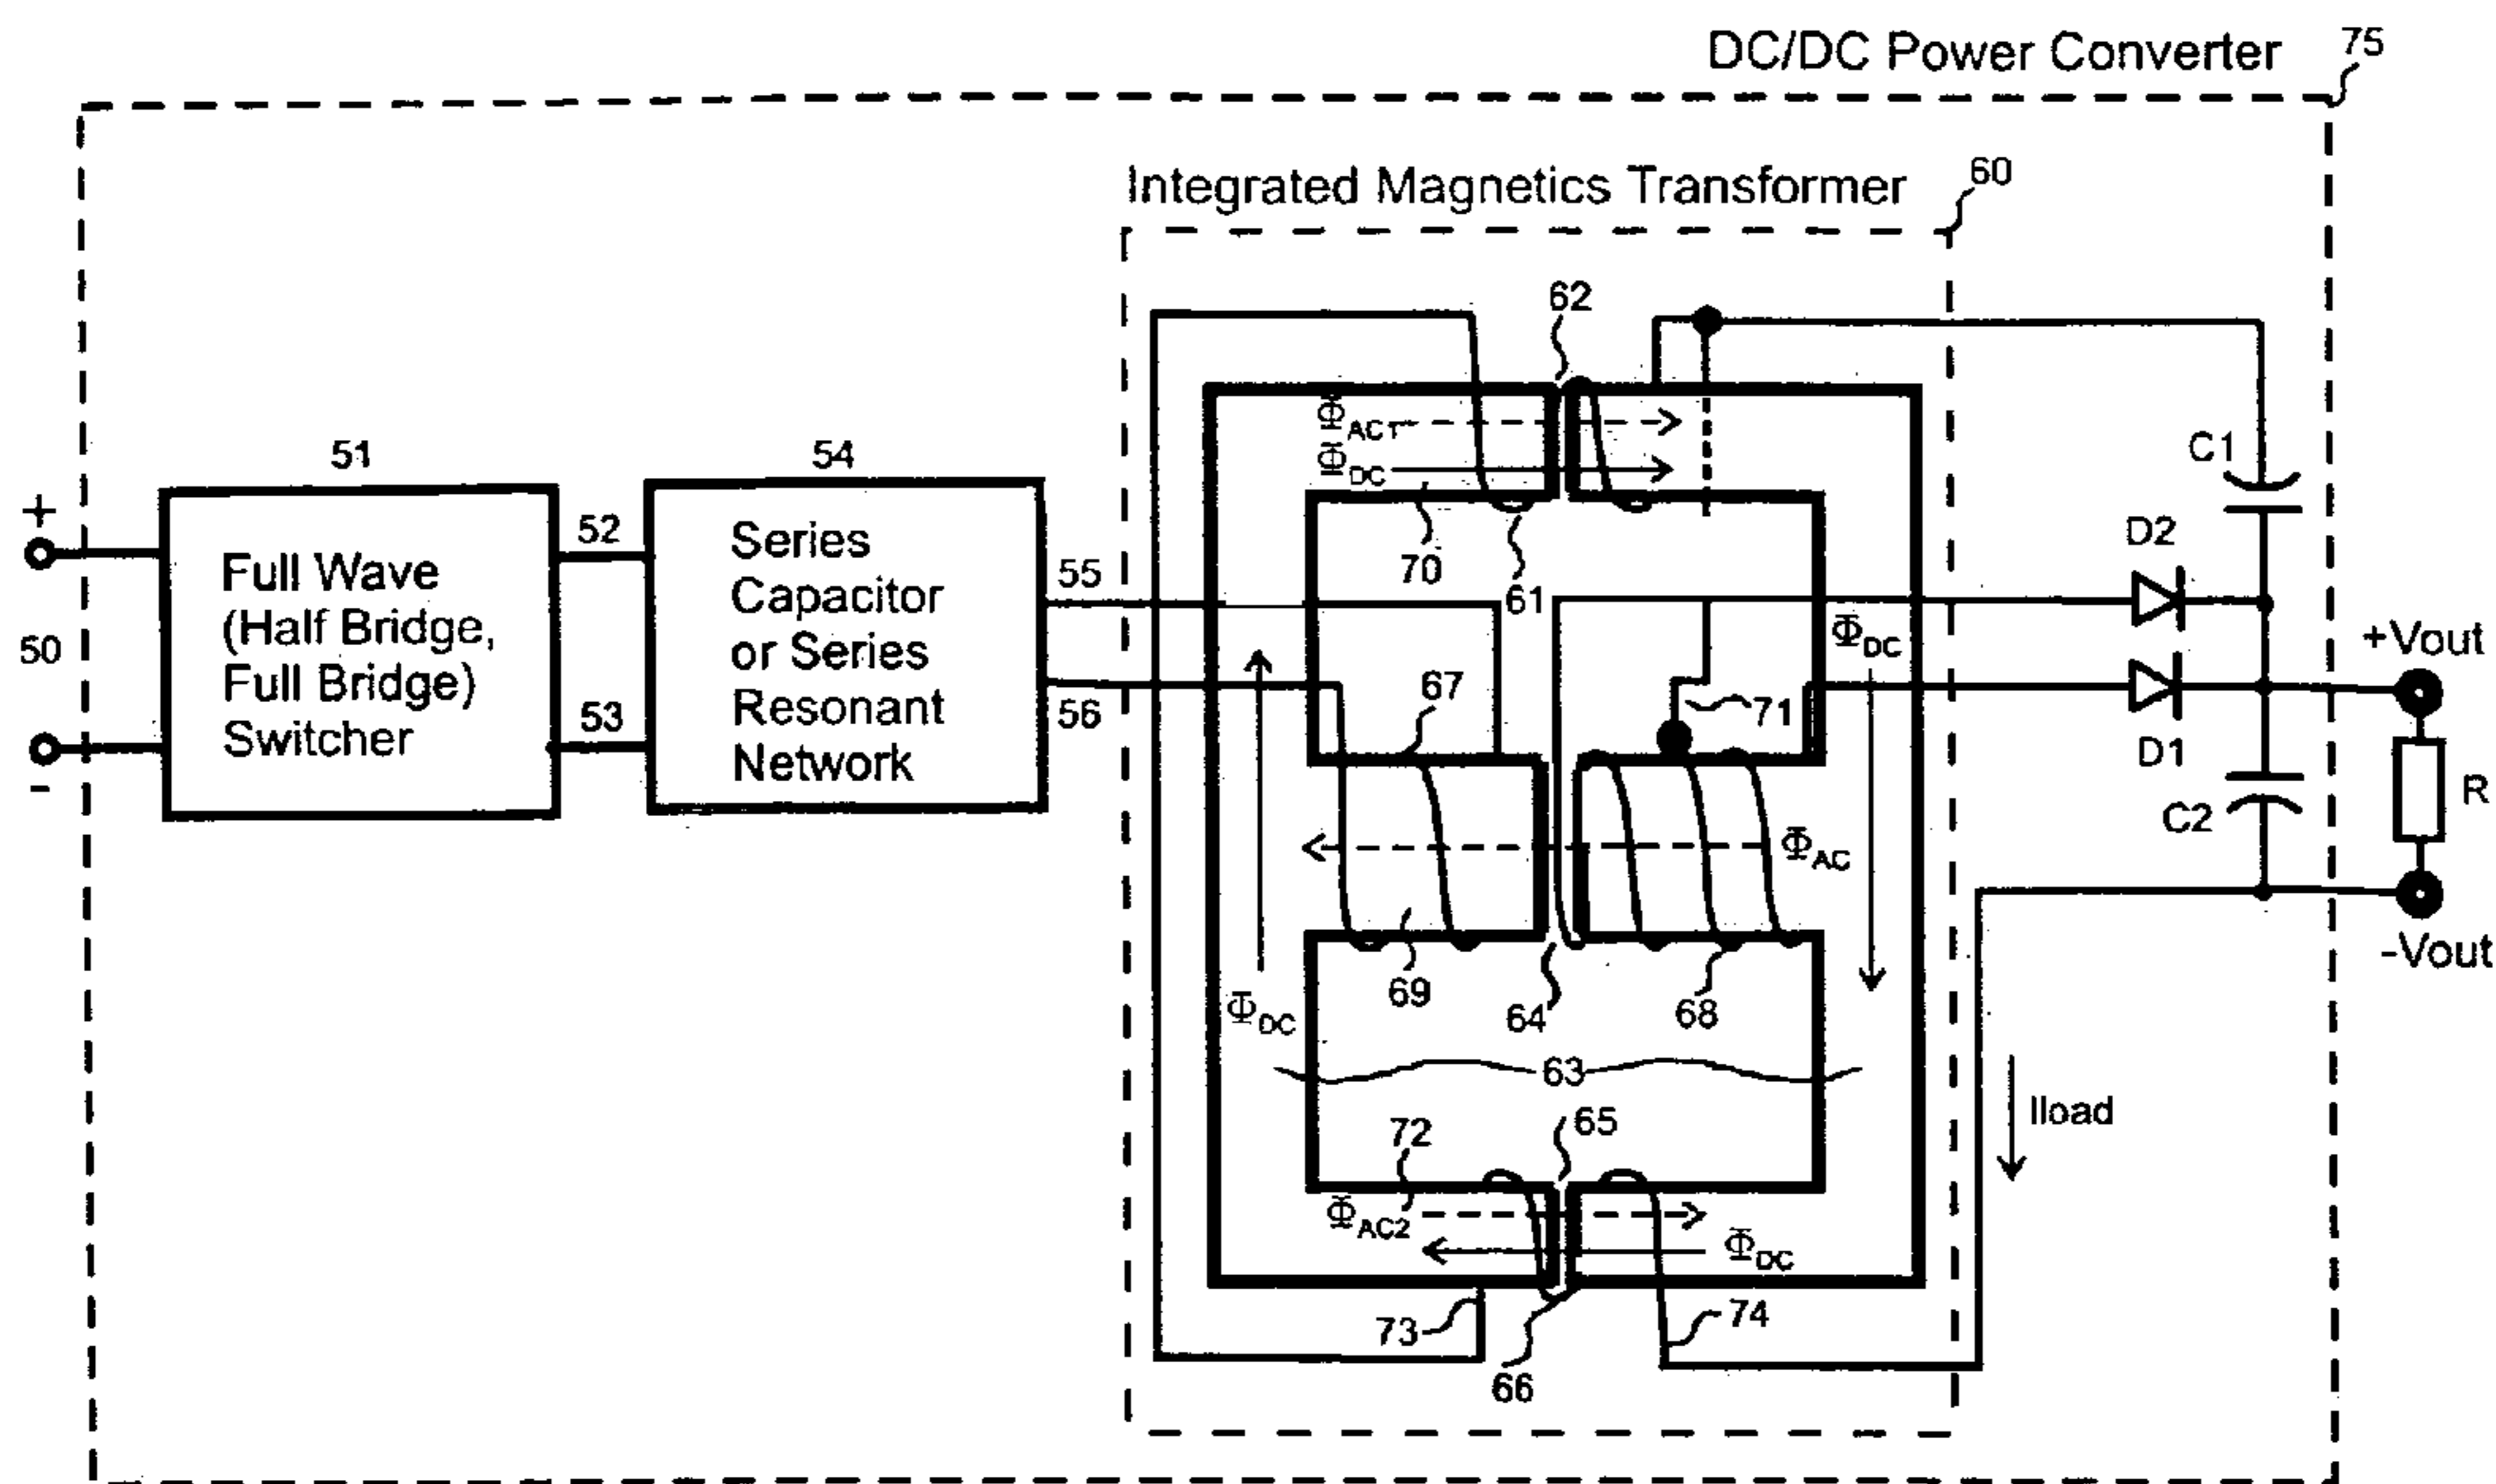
DC/DC Power Converter 75

Integrated Magnetics Transformer 60

51

54

+

-

50

Full Wave (Half Bridge, Full Bridge) Switcher

52

53

Series Capacitor or Series Resonant Network

55

56

62

$\Phi_{AC1}$

$\Phi_{DC}$

70

61

67

71

$\Phi_{DC}$

$\Phi_{AC}$

$\Phi_{DC}$

69

64

68

63

72

65

$\Phi_{AC2}$

$\Phi_{DC}$

73

74

66

C1

D2

D1

C2

+Vout

R

-Vout

Iload